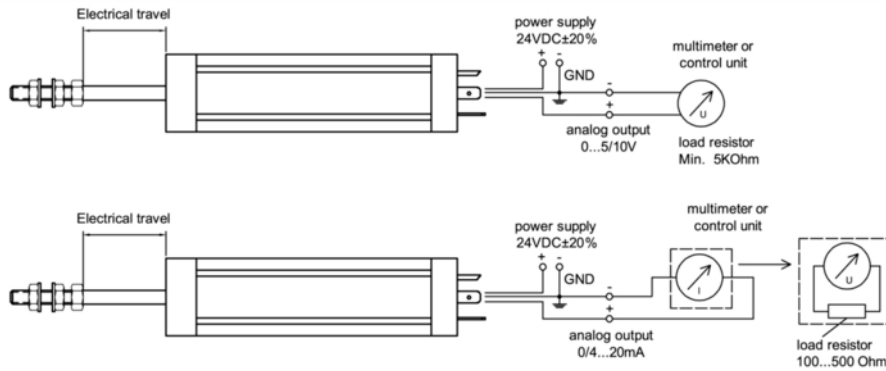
Electrical travel

power supply
24VDC±20%
+ -
GND

multimeter or
control unit

-
+
U

analog output
0...5/10V

load resistor
Min. 5KOhm

Electrical travel

power supply
24VDC±20%
+ -
GND

multimeter or
control unit

I

-
+

U

analog output
0/4...20mA

load resistor
100...500 Ohm